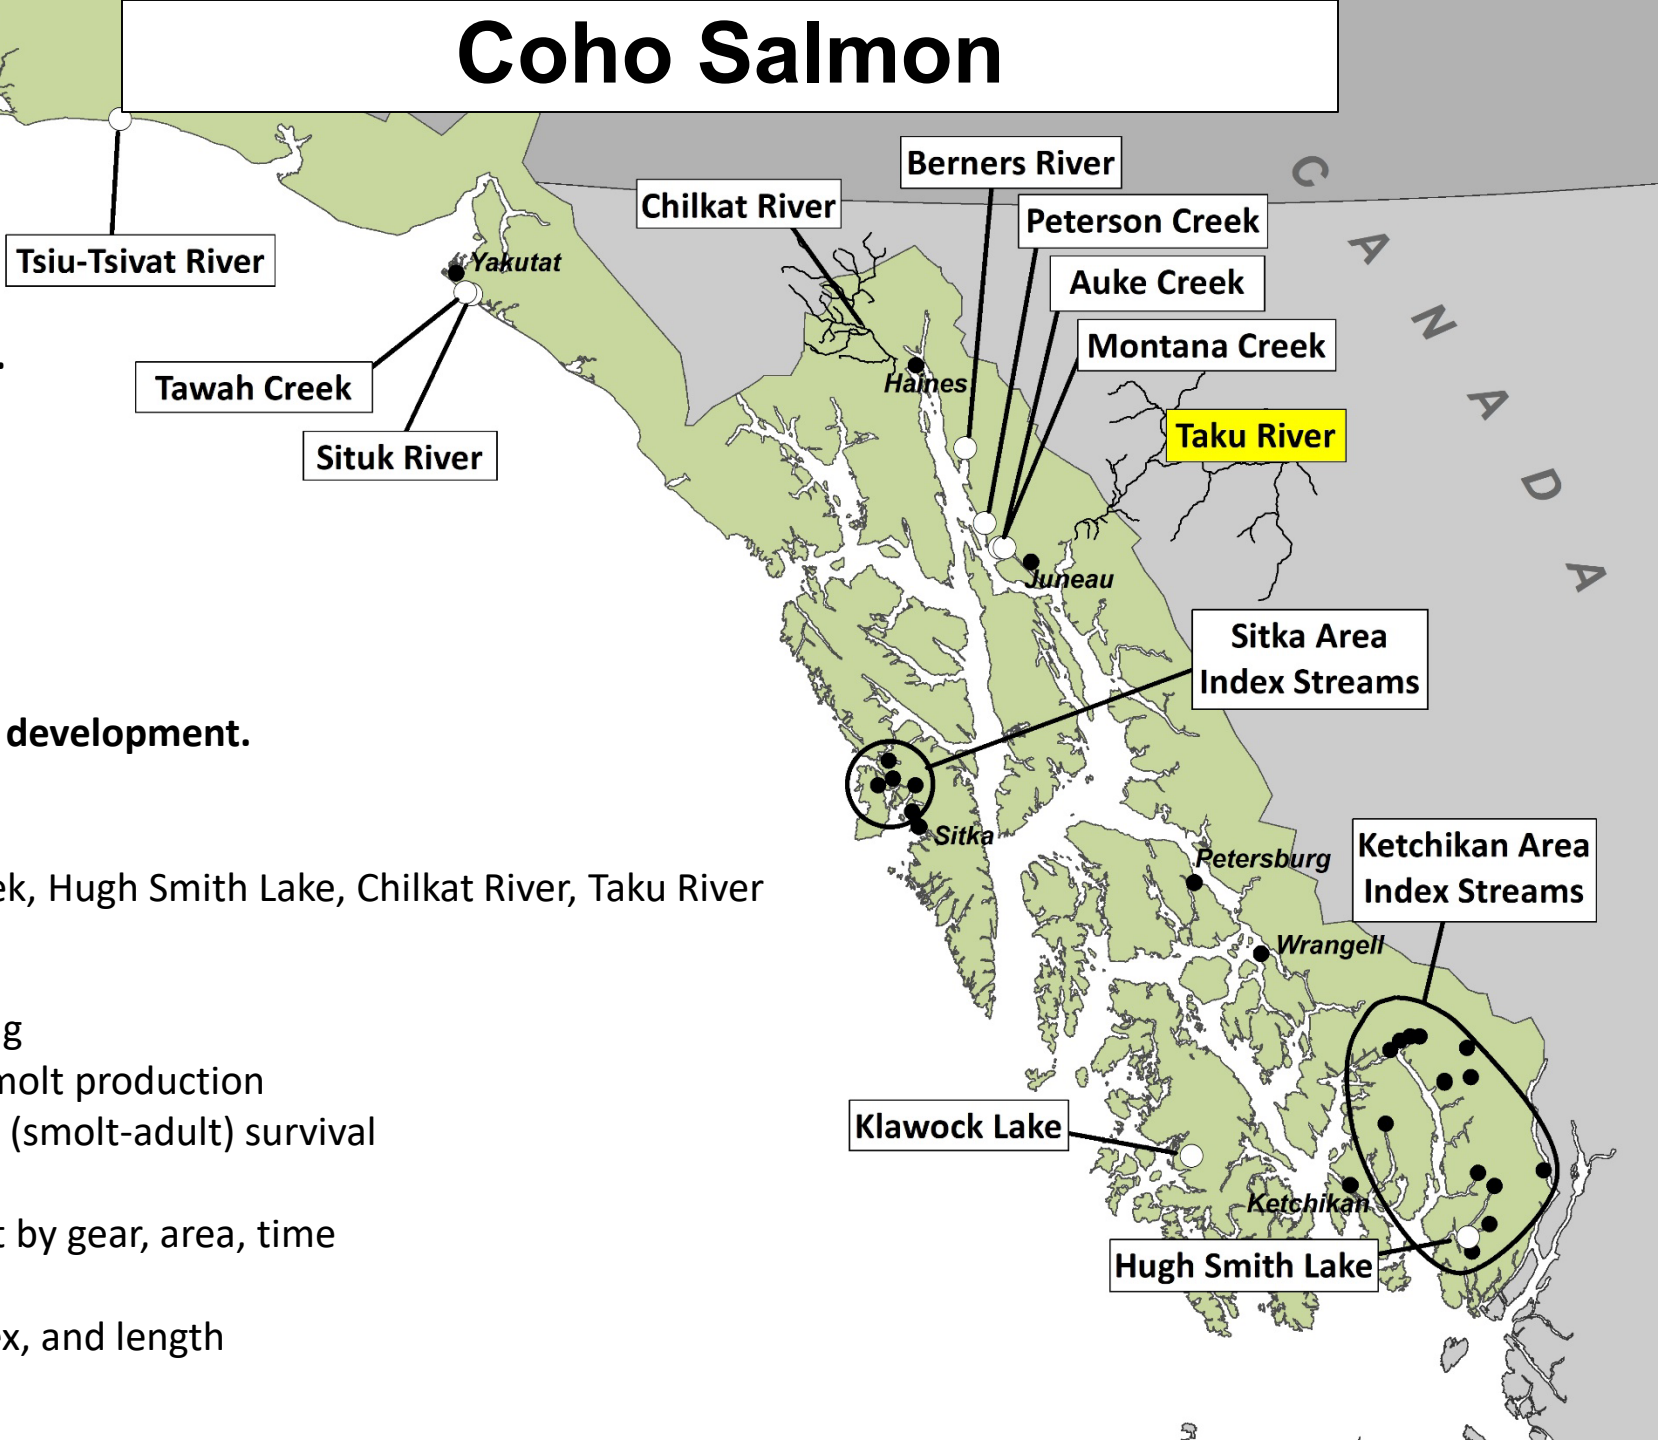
Coho Salmon

Tsiu-Tsivat River

Yakutat

Tawah Creek

Situk River

Chilkat River

Berners River

Peterson Creek

Auke Creek

Montana Creek

Haines

Taku River

Juneau

CANADA

Sitka Area Index Streams

Sitka

development.

Petersburg

Ketchikan Area Index Streams

ek, Hugh Smith Lake, Chilkat River, Taku River

Wrangell

g

molt production

(smolt-adult) survival

Klawock Lake

Ketchikan

Hugh Smith Lake

t by gear, area, time

x, and length